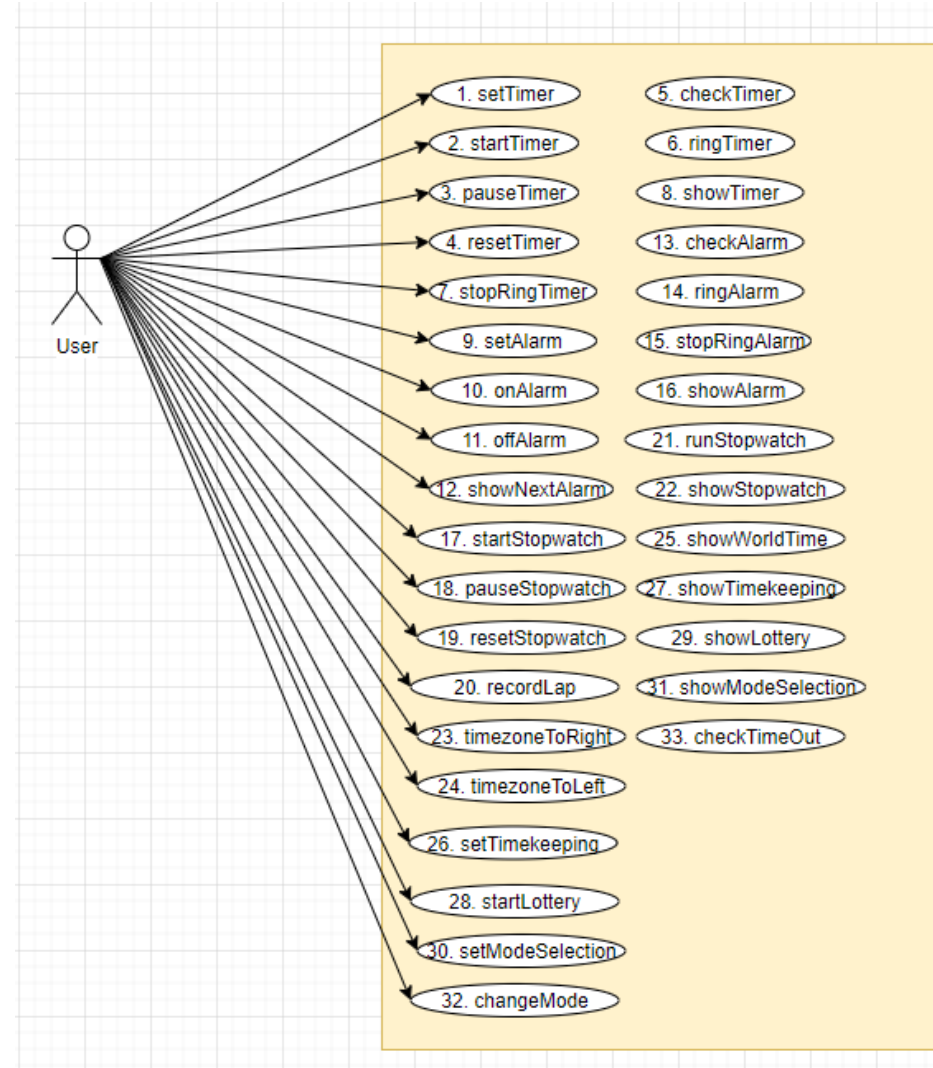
User

1. setTimer
5. checkTimer
2. startTimer
6. ringTimer
3. pauseTimer
8. showTimer
4. resetTimer
13. checkAlarm
7. stopRingTimer
14. ringAlarm
9. setAlarm
15. stopRingAlarm
10. onAlarm
16. showAlarm
11. offAlarm
21. runStopwatch
12. showNextAlarm
22. showStopwatch
17. startStopwatch
25. showWorldTime
18. pauseStopwatch
27. showTimekeeping
19. resetStopwatch
29. showLottery
20. recordLap
31. showModeSelection
23. timezoneToRight
33. checkTimeOut
24. timezoneToLeft
26. setTimekeeping
28. startLottery
30. setModeSelection
32. changeMode